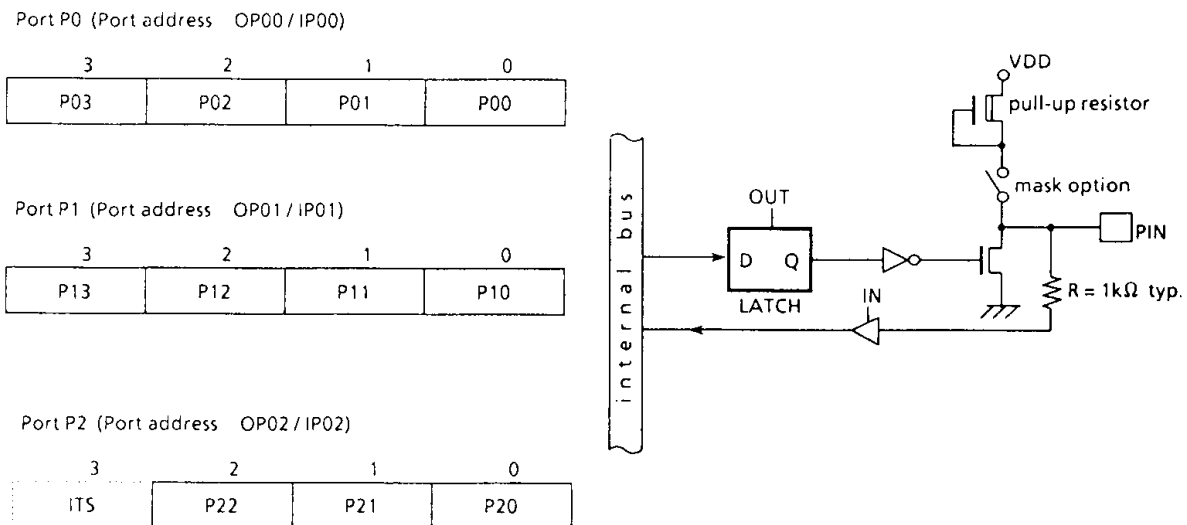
Port P0 (Port address OP00 / IP00)

| 3 | 2 | 1 | 0 |
|---|---|---|---|
| P03 | P02 | P01 | P00 |

Port P1 (Port address OP01 / IP01)

| 3 | 2 | 1 | 0 |
|---|---|---|---|
| P13 | P12 | P11 | P10 |

Port P2 (Port address OP02 / IP02)

| 3 | 2 | 1 | 0 |
|---|---|---|---|
| ITS | P22 | P21 | P20 |

internal bus

OUT

D Q

LATCH

IN

VDD

pull-up resistor

mask option

PIN

R = 1k$\Omega$ typ.